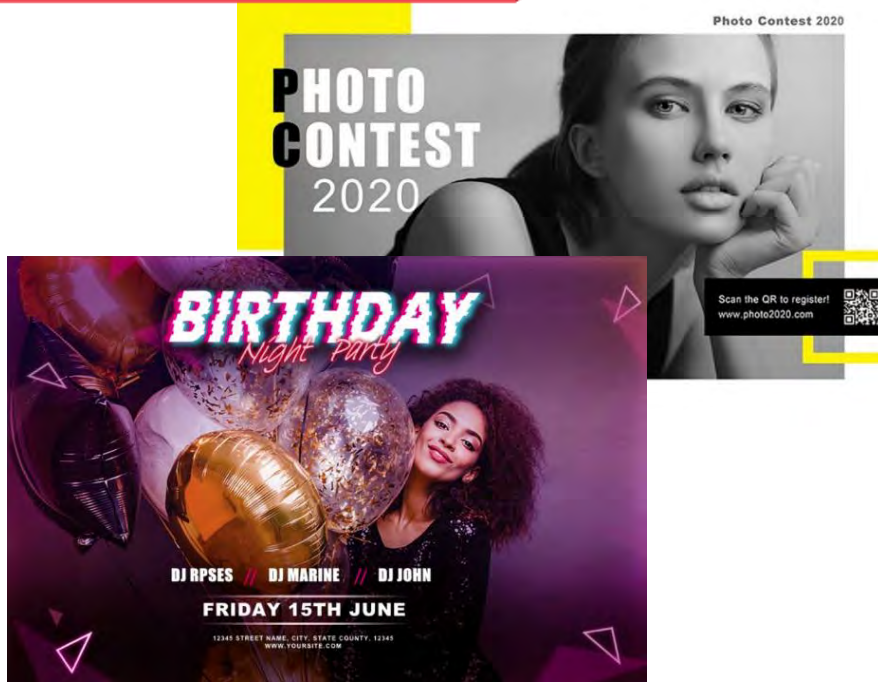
Photo Contest 2020

PHOTO
CONTEST
2020

Scan the QR to register!
www.photo2020.com

BIRTHDAY
Night Party

DJ RPSES // DJ MARINE // DJ JOHN

FRIDAY 15TH JUNE

12345 STREET NAME, CITY, STATE COUNTY, 12345
WWW.YOURSITE.COM